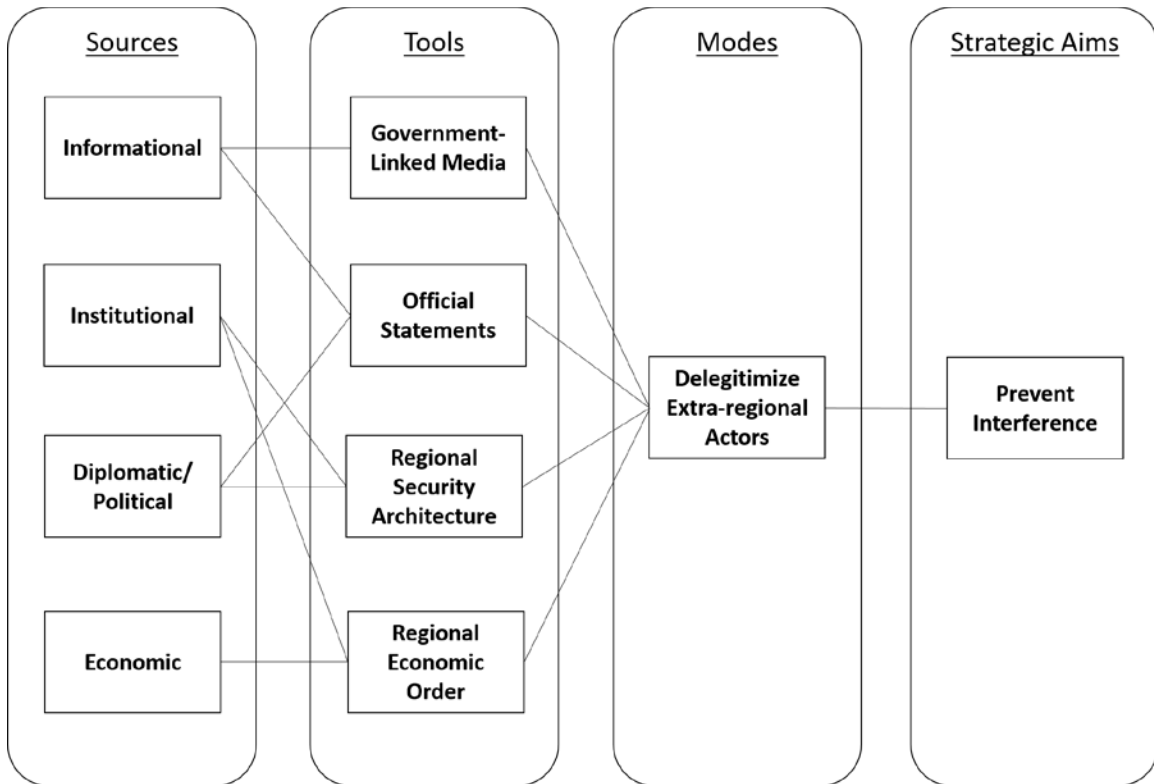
Sources

Informational

Institutional

Diplomatic/ Political

Economic

Tools

Government-Linked Media

Official Statements

Regional Security Architecture

Regional Economic Order

Modes

Delegitimize Extra-regional Actors

Strategic Aims

Prevent Interference